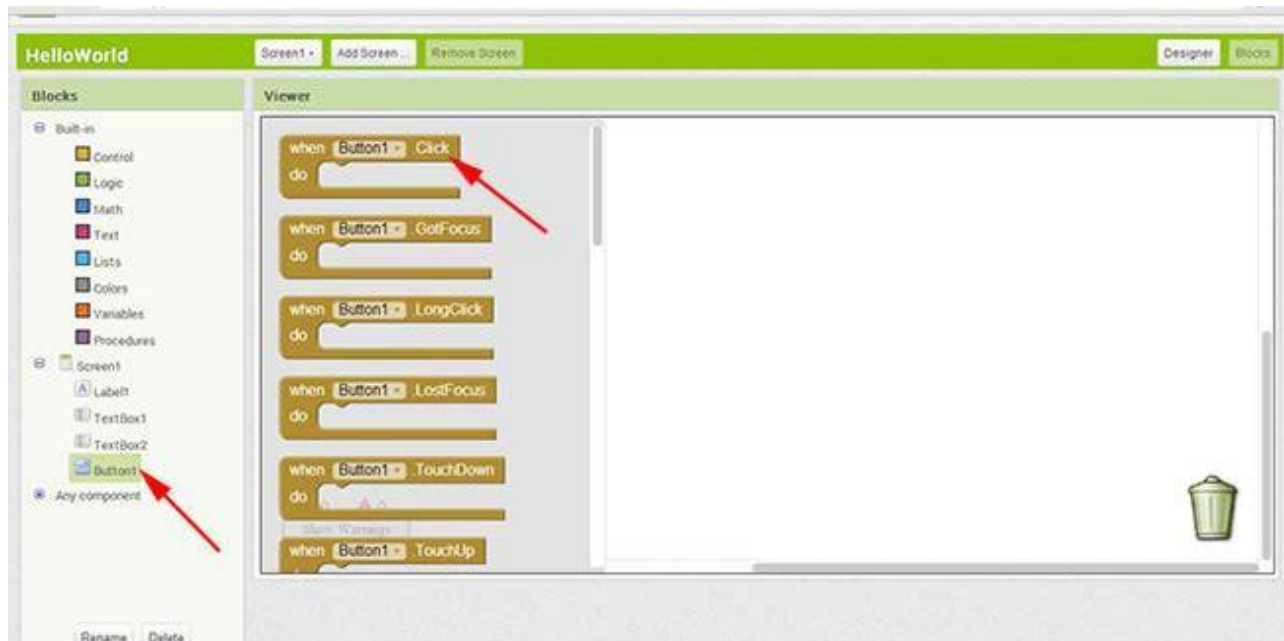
HelloWorld

Screen1 ▾ Add Screen ... Remove Screen

Designer Blocks

Blocks

Built-in
Control
Logic
Math
Text
Lists
Colors
Variables
Procedures
Screen1
Label1
TextBox1
TextBox2
Button1
Any component

Rename Delete

Viewer

when Button1 ▾ .Click
do

when Button1 ▾ .GotFocus
do

when Button1 ▾ .LongClick
do

when Button1 ▾ .LostFocus
do

when Button1 ▾ .TouchDown
do

Show Warnings

when Button1 ▾ .TouchUp